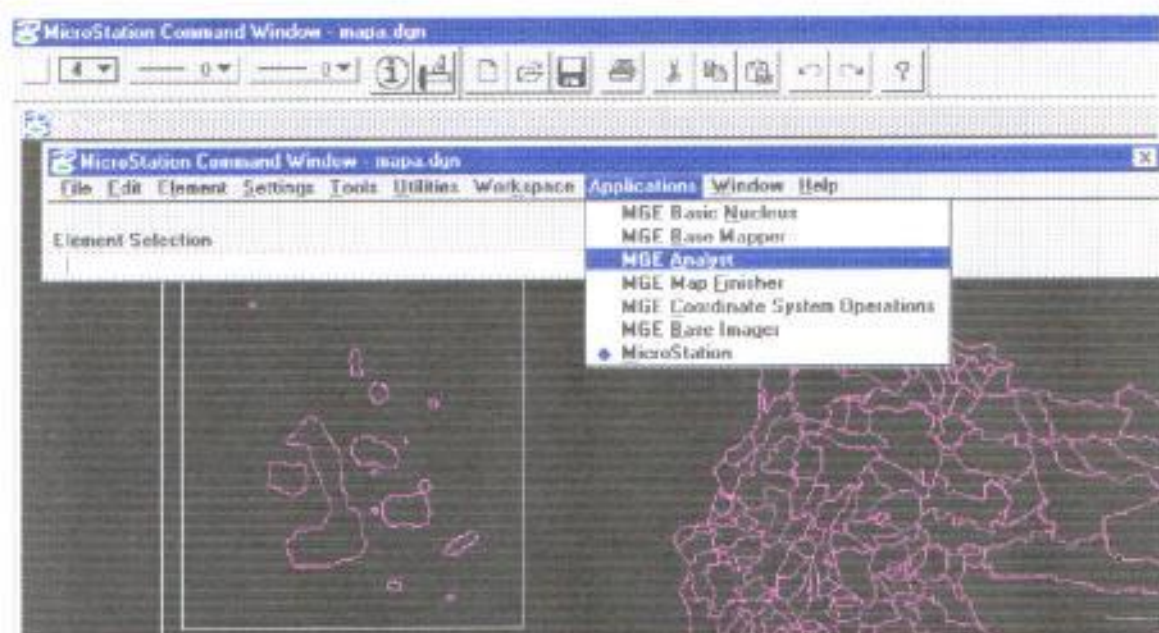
MicroStation Command Window - mapa.dgn

4 0 0 ① 4 ?

MicroStation Command Window - mapa.dgn

File Edit Element Settings Tools Utilities Workspace Applications Window Help

Element Selection

MGE Basic Nucleus
MGE Base Mapper
MGE Analyst
MGE Map Finisher
MGE Coordinate System Operations
MGE Base Imager
MicroStation